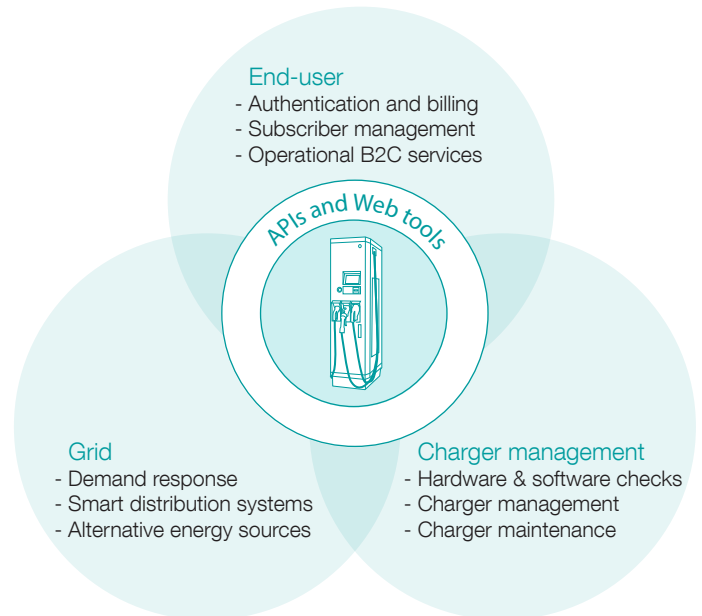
End-user
- Authentication and billing
- Subscriber management
- Operational B2C services

APIs and Web tools

Grid
- Demand response
- Smart distribution systems
- Alternative energy sources

Charger management
- Hardware & software checks
- Charger management
- Charger maintenance